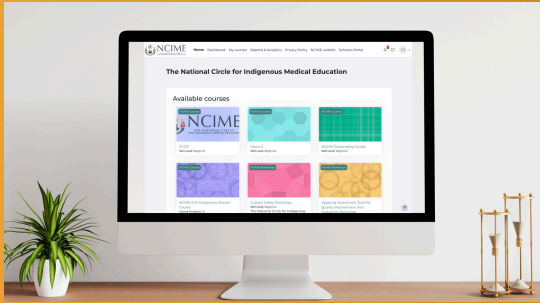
NCIME

Home Dashboard My courses Reports & Analytics Privacy Policy NCIME website Scholars Portal

The National Circle for Indigenous Medical Education

Available courses

NCIME

ATLAS
Self-paced Beginner

Demo 2
Self-paced Beginner

NCIME Onboarding Course
Self-paced Beginner

NCIME Workshops

NCIME Anti-Indigenous Racism Course

NCIME Workshops

Cultural Safety Workshop
Self-paced Beginner
The National Circle for Indigenous

NCIME Workshops

Applying Assessment Tools for Quality Improvement and Indigenous Wellness